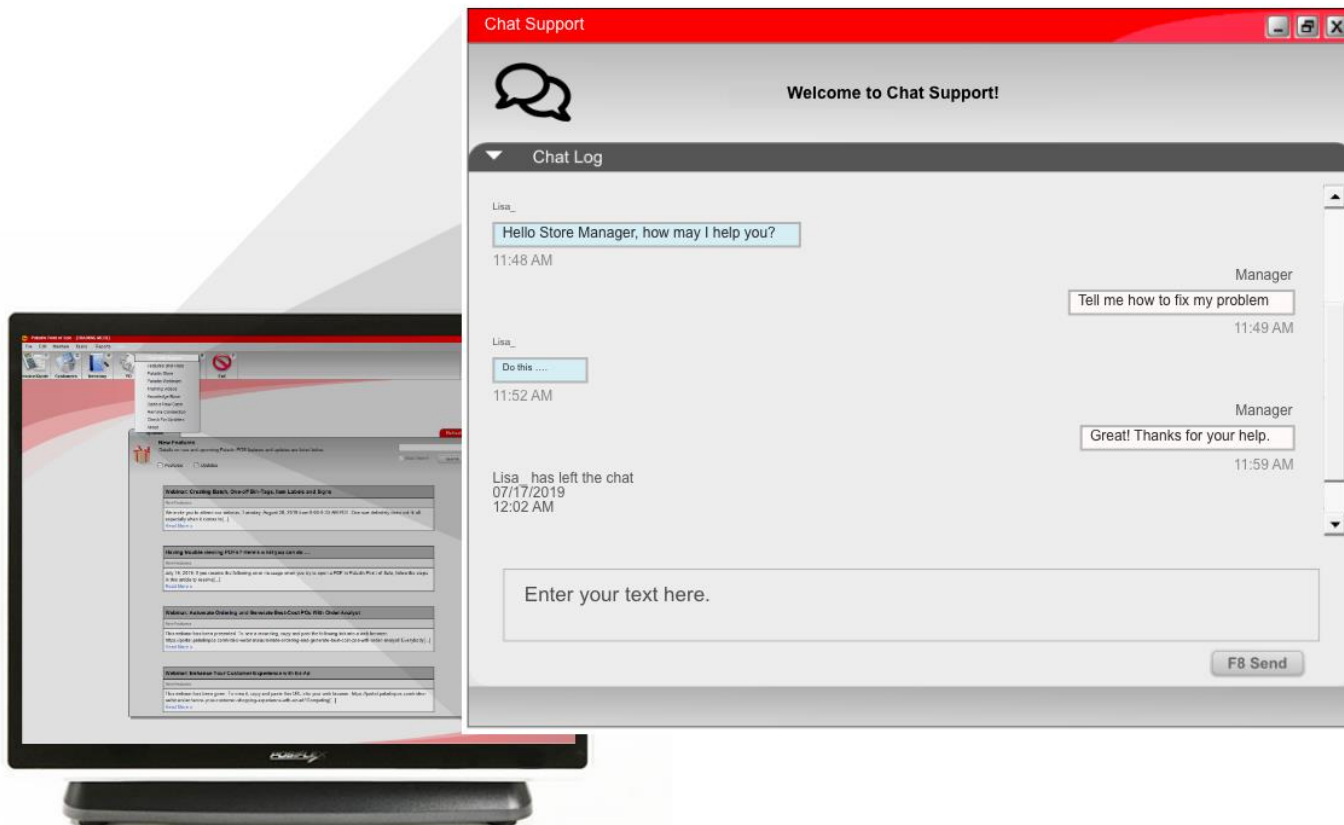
Chat Support

Welcome to Chat Support!

Chat Log

Lisa_

Hello Store Manager, how may I help you?

11:48 AM

Manager

Tell me how to fix my problem

11:49 AM

Lisa_

Do this ....

11:52 AM

Manager

Great! Thanks for your help.

11:59 AM

Lisa_ has left the chat
07/17/2019
12:02 AM

Enter your text here.

F8 Send

New Features

Webinar: Creating Batch, One-Up Bin Tags, Item Labels and Signs

Having trouble viewing PDFs? Here's what you can do ...

Webinar: Automate Ordering and Generate Best-Cost POs With Order Analyst

Webinar: Enhance Your Customer Experience with Bar Ad

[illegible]